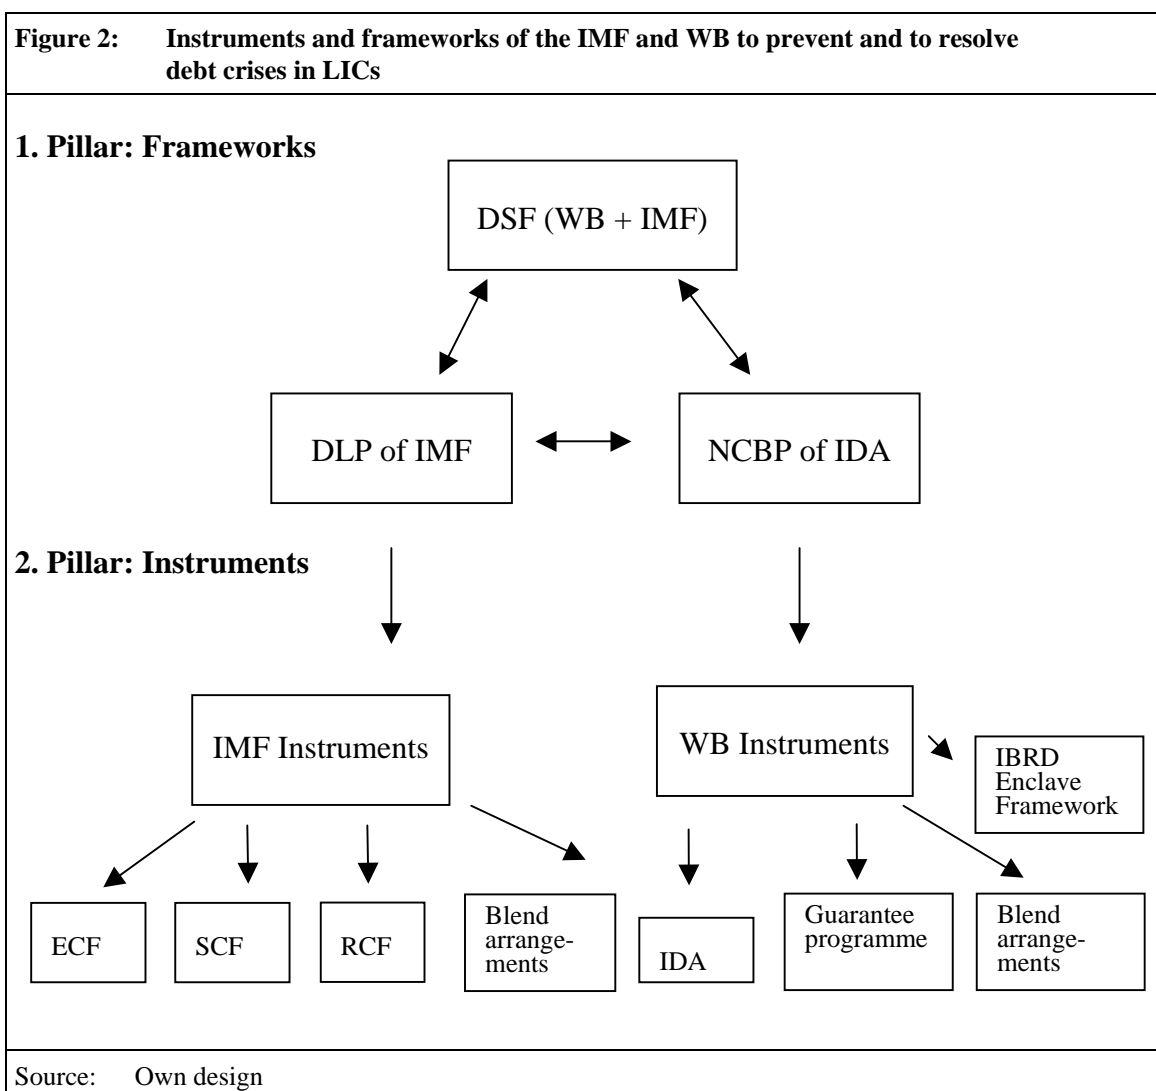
Figure 2: Instruments and frameworks of the IMF and WB to prevent and to resolve debt crises in LICs

1. Pillar: Frameworks

DSF (WB + IMF)

DLP of IMF

NCBP of IDA

2. Pillar: Instruments

IMF Instruments

WB Instruments

IBRD Enclave Framework

ECF

SCF

RCF

Blend arrangements

IDA

Guarantee programme

Blend arrangements

Source: Own design